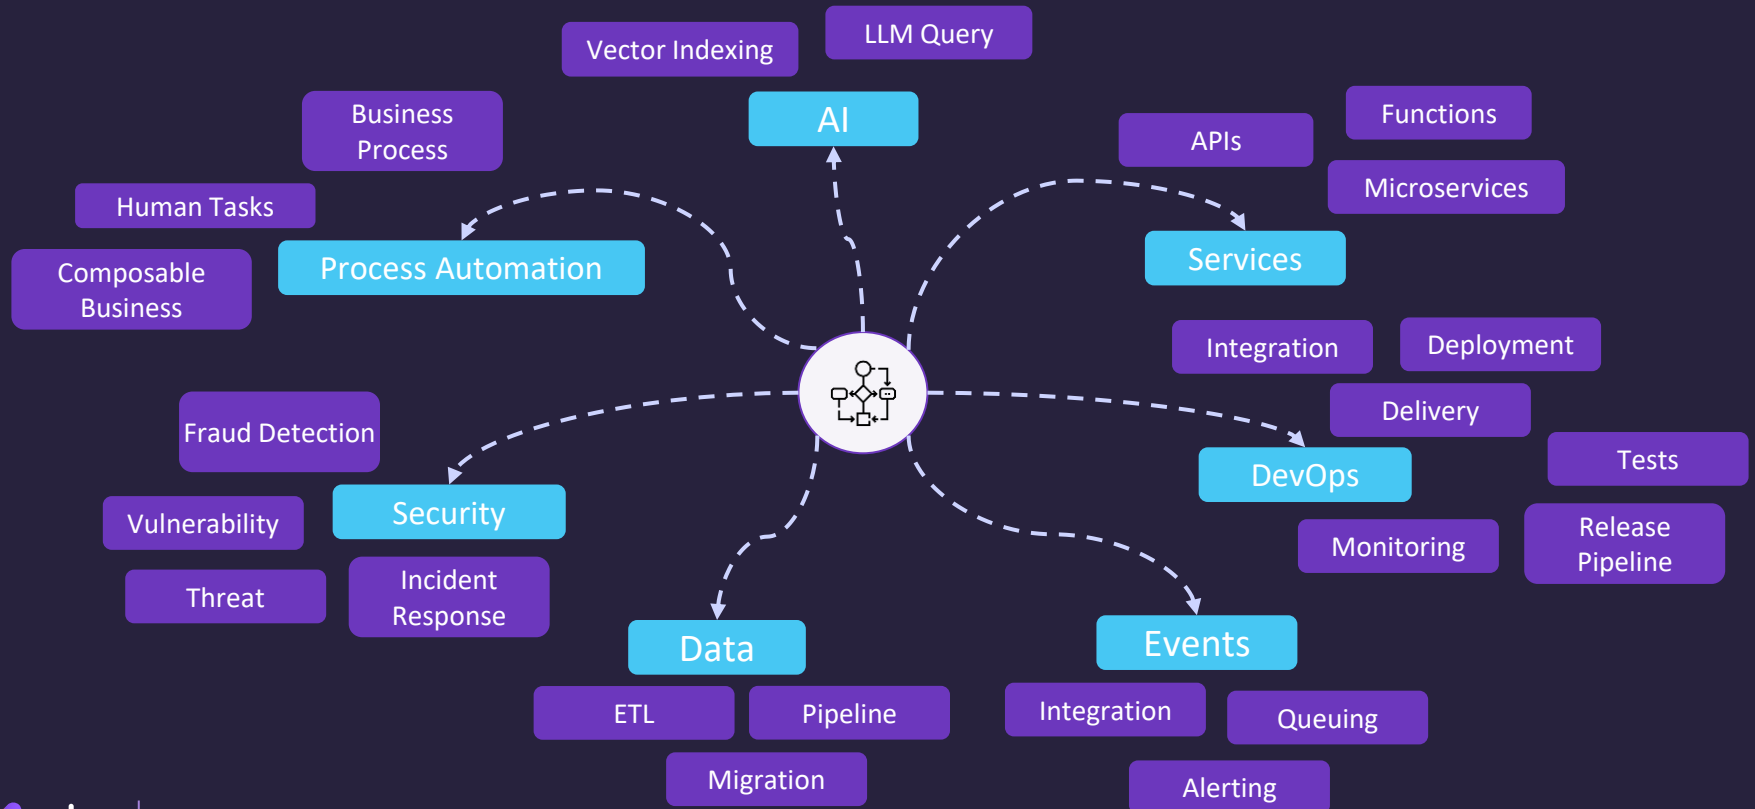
Vector Indexing
LLM Query
AI
Business Process
Human Tasks
Composable Business
Process Automation
APIs
Functions
Microservices
Services
Integration
Deployment
Delivery
Tests
DevOps
Monitoring
Release Pipeline
Fraud Detection
Vulnerability
Security
Threat
Incident Response
Data
ETL
Pipeline
Migration
Events
Integration
Queuing
Alerting